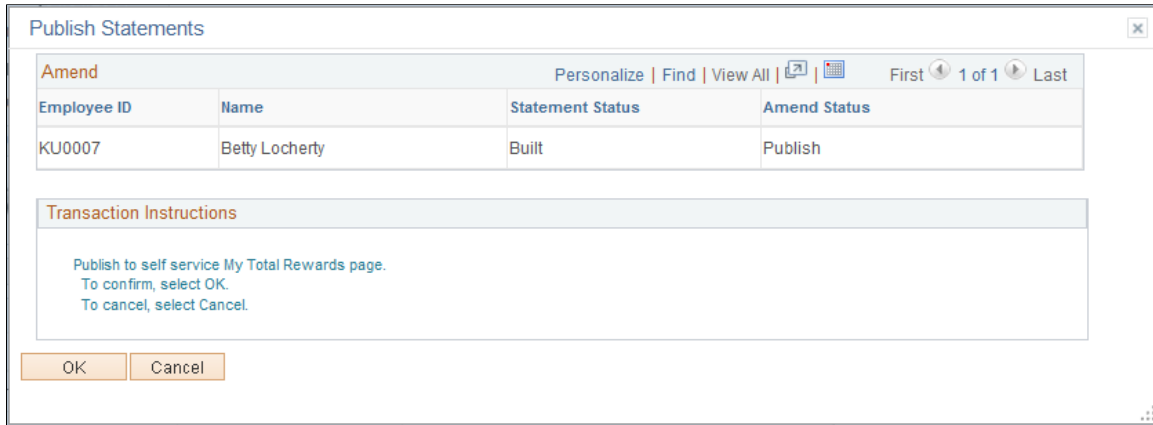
Publish Statements

Amend

Personalize | Find | View All | |

First 1 of 1 Last

| Employee ID | Name | Statement Status | Amend Status |
|---|---|---|---|
| KU0007 | Betty Locherty | Built | Publish |

Transaction Instructions

Publish to self service My Total Rewards page.
To confirm, select OK.
To cancel, select Cancel.

OK

Cancel